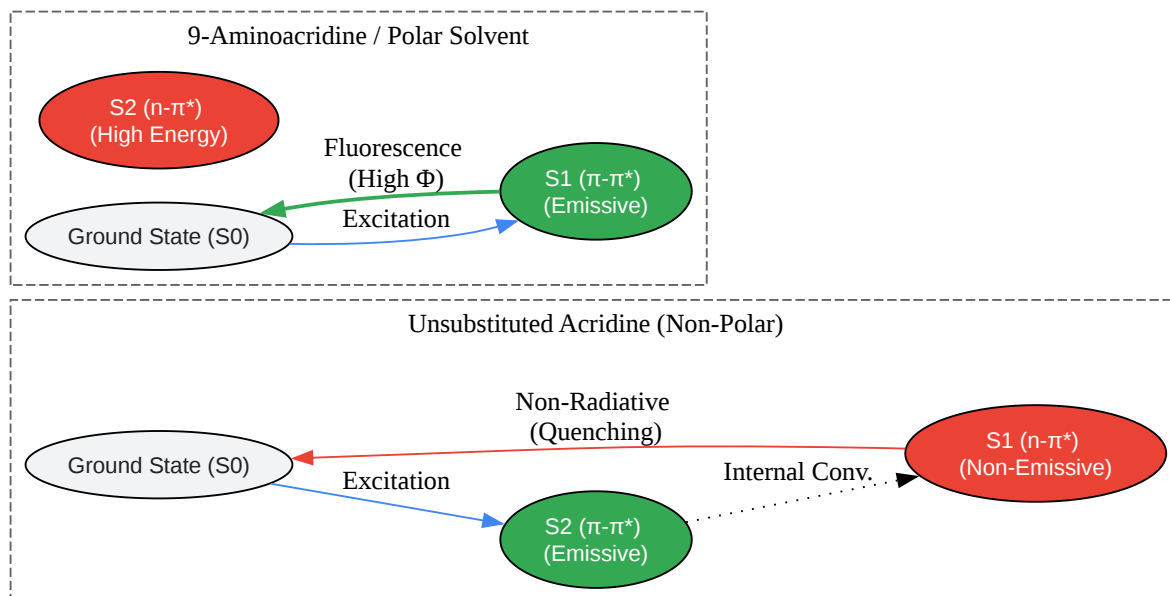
9-Aminoacridine / Polar Solvent

S2 (n-π*)
(High Energy)

Fluorescence
(High Φ)

S1 (π-π*)
(Emissive)

Excitation

Ground State (S0)

Unsubstituted Acridine (Non-Polar)

Non-Radiative
(Quenching)

S1 (n-π*)
(Non-Emissive)

Ground State (S0)

Excitation

Internal Conv.

S2 (π-π*)
(Emissive)